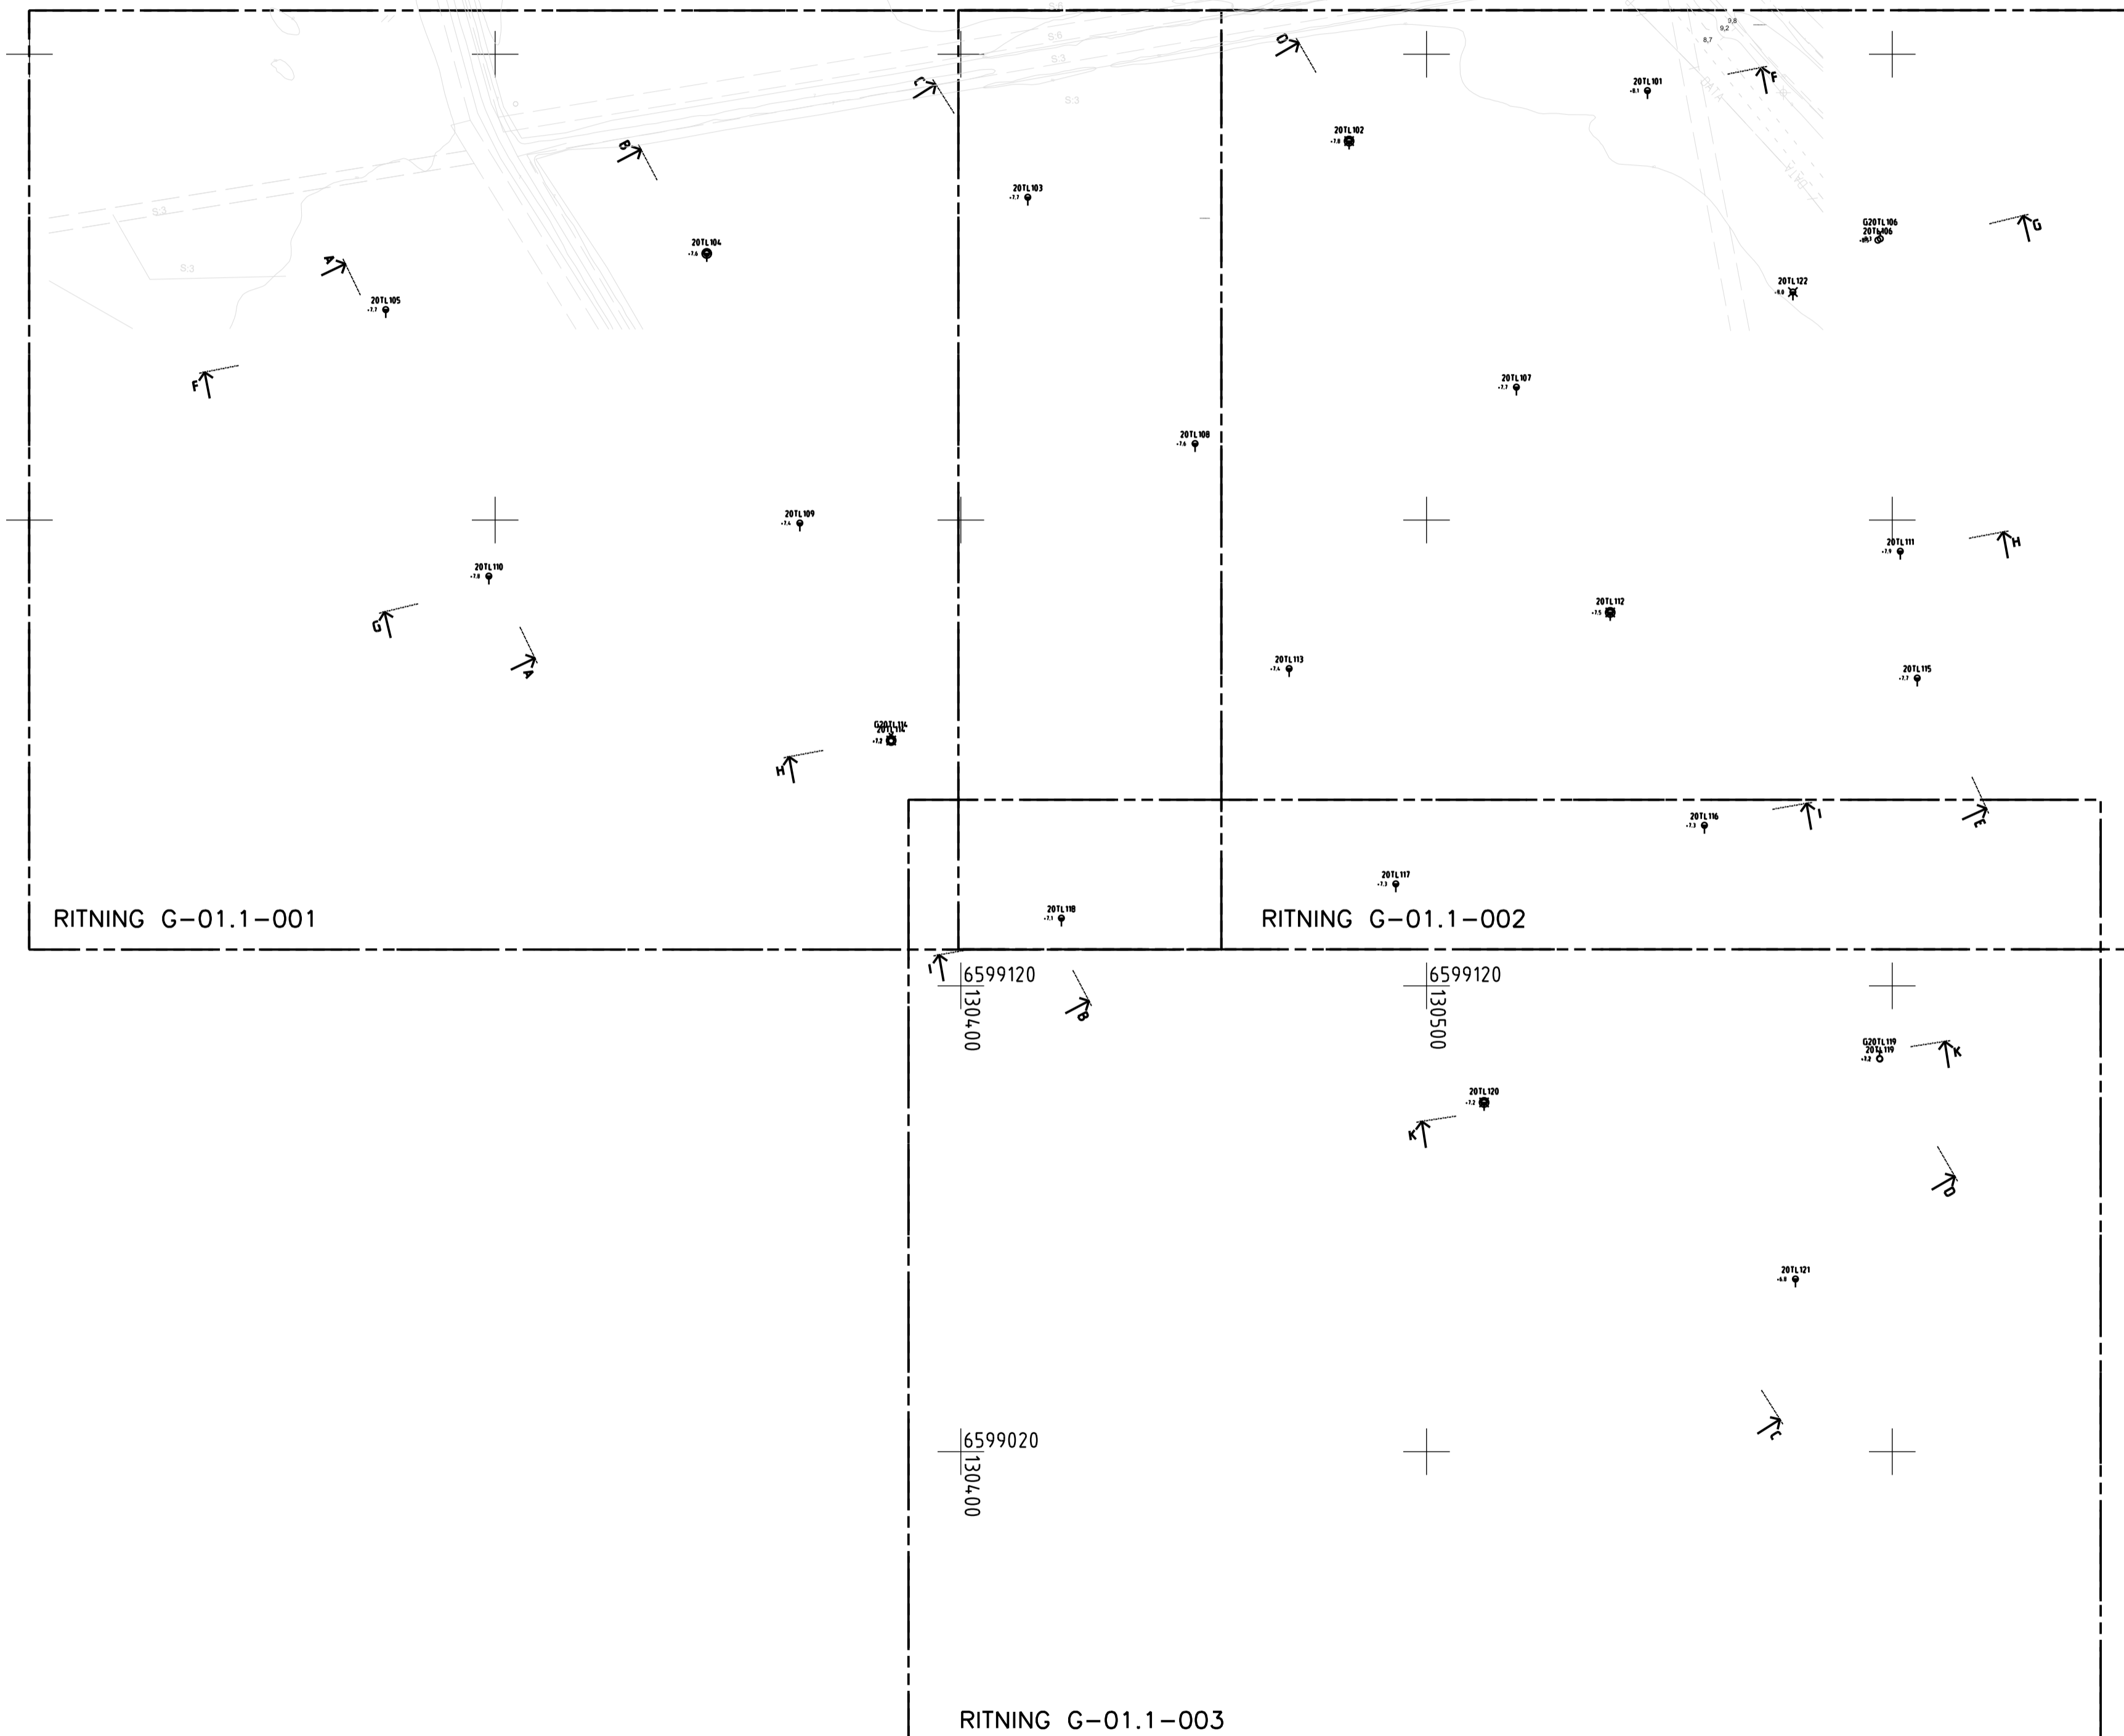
D
C
B
A
F
G
A
H
F
G
H
I
E
I
B
K
K
D
C

20TL101
+8.1
20TL102
+7.8
20TL103
+7.7
20TL104
+7.6
20TL105
+7.7
G20TL106
20TL106
20TL107
+7.7
20TL108
+7.6
20TL109
+7.4
20TL110
+7.8
20TL111
+7.9
20TL112
+7.5
20TL113
+7.4
G20TL114
20TL114
+7.2
20TL115
+7.7
20TL116
+7.3
20TL117
+7.3
20TL118
+7.1
G20TL119
20TL119
+7.2
20TL120
+7.2
20TL121
+6.8
20TL122
+8.0

9,8
9,2
8,7
S:3
S:3
S:3
S:3
S:3

RITNING G-01.1-001

RITNING G-01.1-002

6599120
130400

6599120
130500

6599020
130400

RITNING G-01.1-003